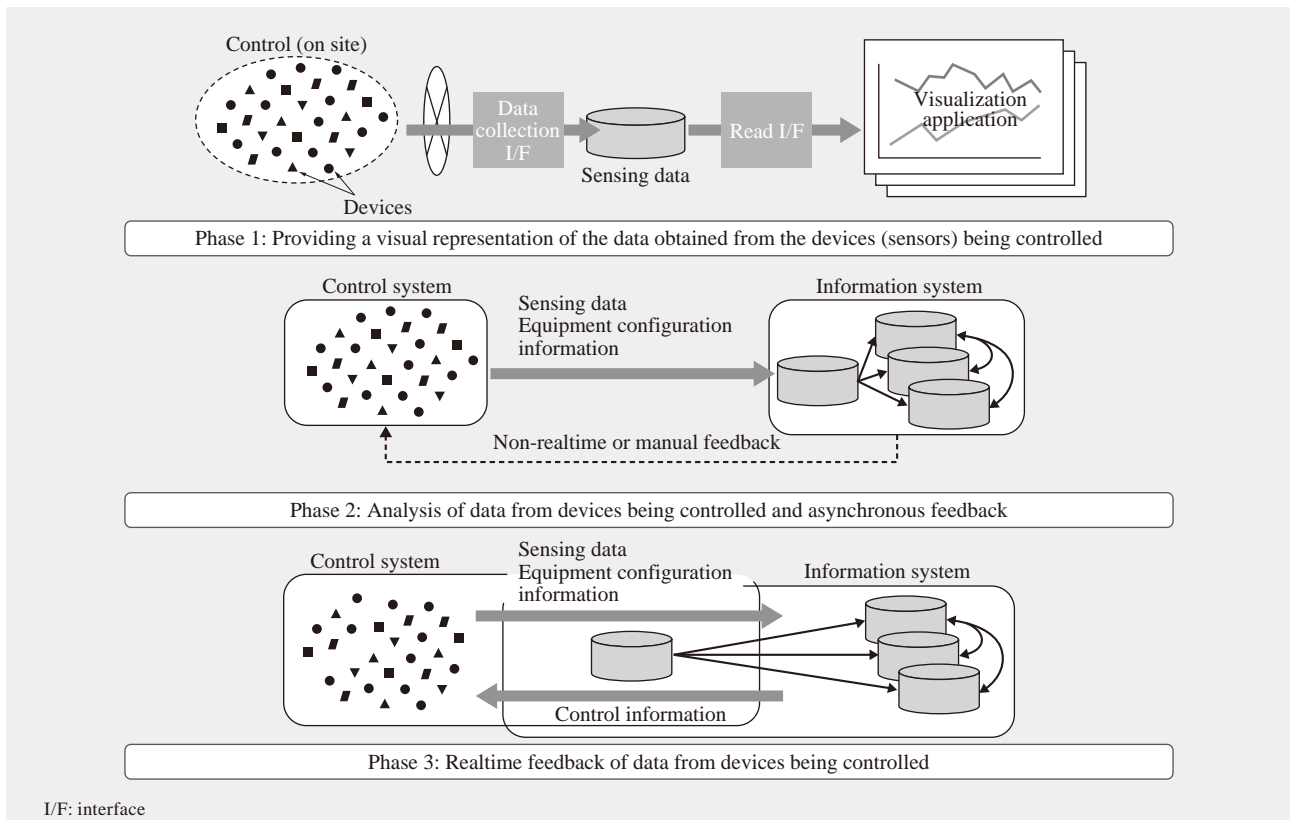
Control (on site)

Devices

Data collection I/F

Sensing data

Read I/F

Visualization application

Phase 1: Providing a visual representation of the data obtained from the devices (sensors) being controlled

Control system

Sensing data
Equipment configuration information

Information system

Non-realtime or manual feedback

Phase 2: Analysis of data from devices being controlled and asynchronous feedback

Control system

Sensing data
Equipment configuration information

Information system

Control information

Phase 3: Realtime feedback of data from devices being controlled

I/F: interface